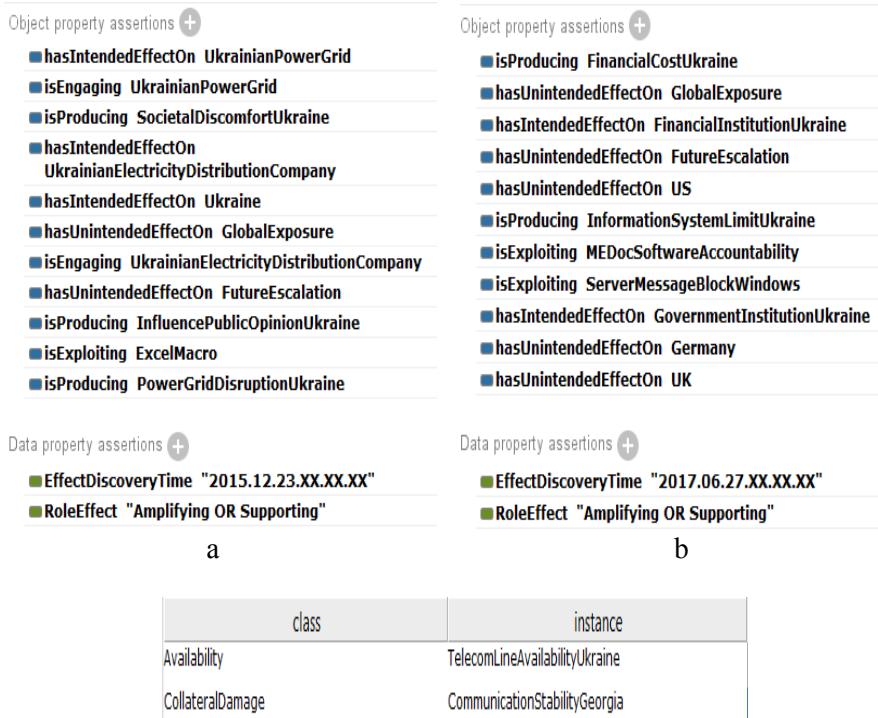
Object property assertions

hasIntendedEffectOn UkrainianPowerGrid
isEngaging UkrainianPowerGrid
isProducing SocietalDiscomfortUkraine
hasIntendedEffectOn UkrainianElectricityDistributionCompany
hasIntendedEffectOn Ukraine
hasUnintendedEffectOn GlobalExposure
isEngaging UkrainianElectricityDistributionCompany
hasUnintendedEffectOn FutureEscalation
isProducing InfluencePublicOpinionUkraine
isExploiting ExcelMacro
isProducing PowerGridDisruptionUkraine

Data property assertions

EffectDiscoveryTime "2015.12.23.XX.XX.XX"
RoleEffect "Amplifying OR Supporting"

a

Object property assertions

isProducing FinancialCostUkraine
hasUnintendedEffectOn GlobalExposure
hasIntendedEffectOn FinancialInstitutionUkraine
hasUnintendedEffectOn FutureEscalation
hasUnintendedEffectOn US
isProducing InformationSystemLimitUkraine
isExploiting MEDocSoftwareAccountability
isExploiting ServerMessageBlockWindows
hasIntendedEffectOn GovernmentInstitutionUkraine
hasUnintendedEffectOn Germany
hasUnintendedEffectOn UK

Data property assertions

EffectDiscoveryTime "2017.06.27.XX.XX.XX"
RoleEffect "Amplifying OR Supporting"

b

| class | instance |
|---|---|
| Availability | TelecomLineAvailabilityUkraine |
| CollateralDamage | CommunicationStabilityGeorgia |